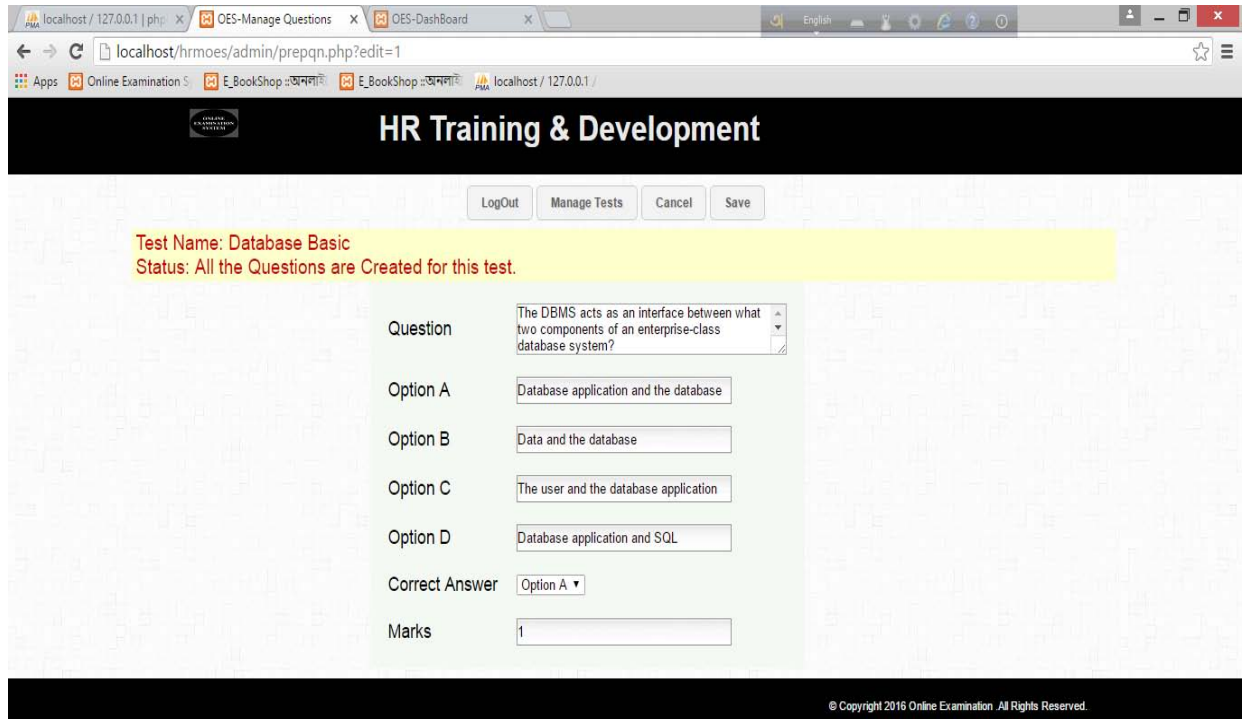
localhost / 127.0.0.1 | php ×
OES-Manage Questions ×
OES-DashBoard ×

English

localhost/hrmoes/admin/prepqn.php?edit=1

Apps
Online Examination S
E_BookShop ::অনলাই
E_BookShop ::অনলাই
localhost / 127.0.0.1 /

ONLINE EXAMINATION SYSTEM

HR Training & Development

LogOut
Manage Tests
Cancel
Save

Test Name: Database Basic
Status: All the Questions are Created for this test.

| Question | The DBMS acts as an interface between what two components of an enterprise-class database system? |
|---|---|
| Option A | Database application and the database |
| Option B | Data and the database |
| Option C | The user and the database application |
| Option D | Database application and SQL |
| Correct Answer | Option A ▾ |
| Marks | 1 |

© Copyright 2016 Online Examination .All Rights Reserved.